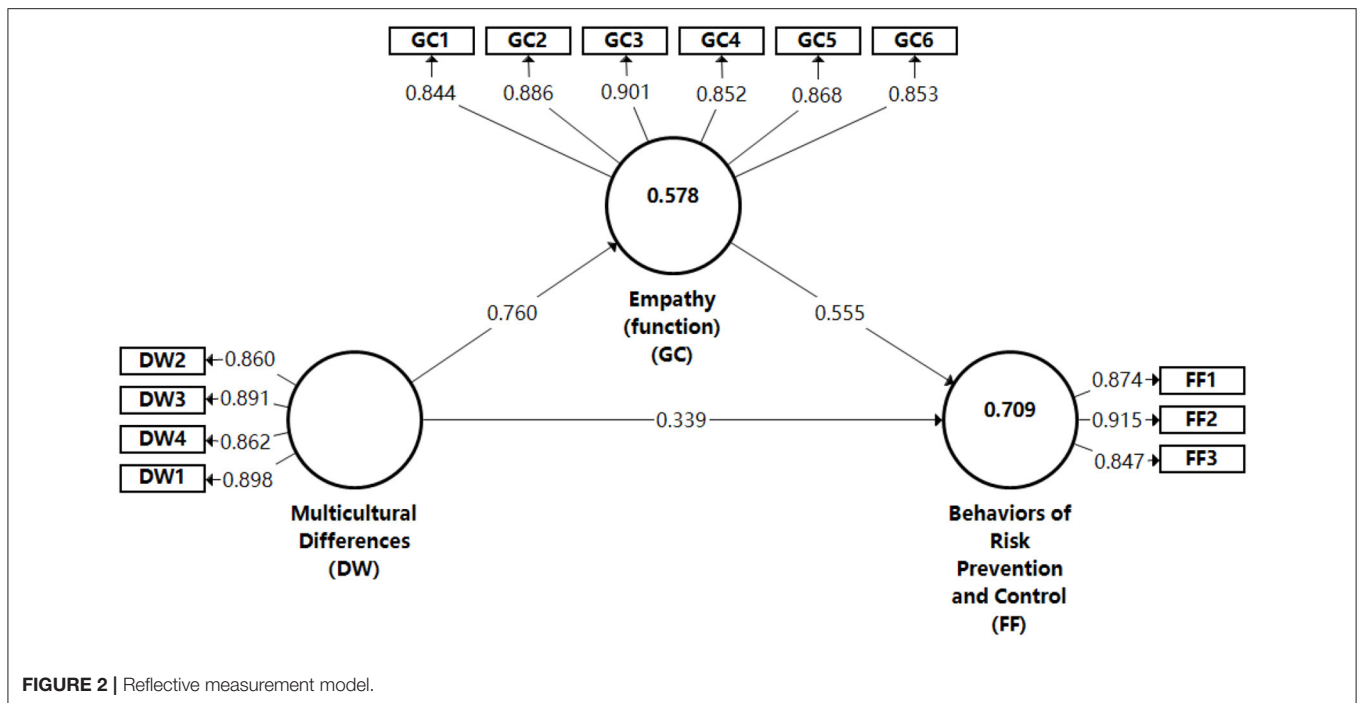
GC1
GC2
GC3
GC4
GC5
GC6
0.844
0.886
0.901
0.852
0.868
0.853

0.578

Empathy (function) (GC)

0.760

0.555

DW2 0.860
DW3 0.891
DW4 0.862
DW1 0.898

0.339

0.709

0.874 FF1
0.915 FF2
0.847 FF3

Multicultural Differences (DW)

Behaviors of Risk Prevention and Control (FF)

FIGURE 2 | Reflective measurement model.